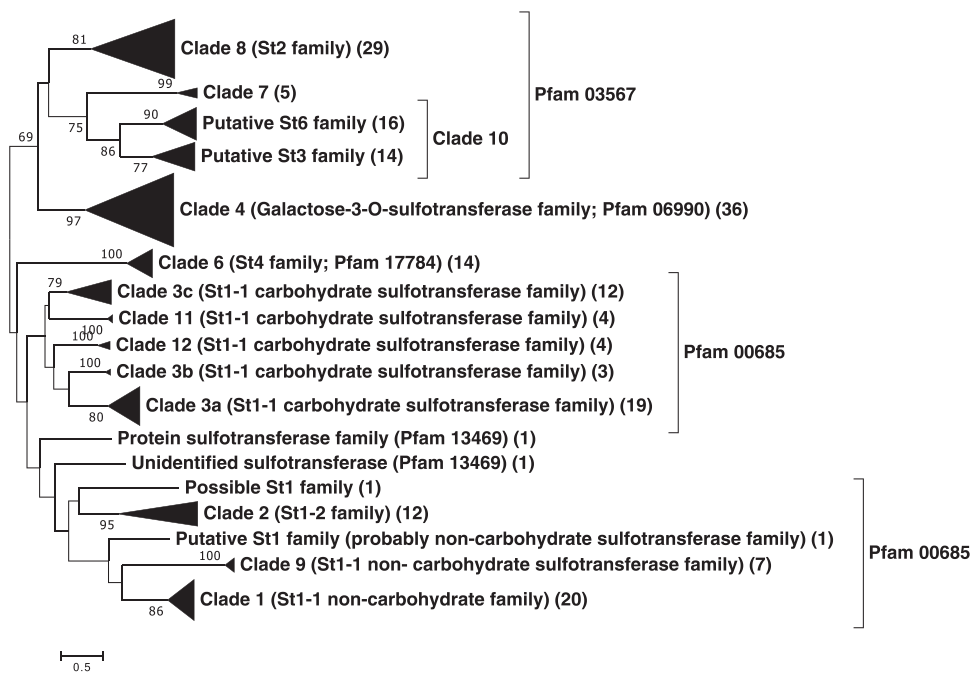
81
Clade 8 (St2 family) (29)
99
Clade 7 (5)
75
90
Putative St6 family (16)
86
77
Putative St3 family (14)
Clade 10
Pfam 03567
69
97
Clade 4 (Galactose-3-O-sulfotransferase family; Pfam 06990) (36)
100
Clade 6 (St4 family; Pfam 17784) (14)
79
Clade 3c (St1-1 carbohydrate sulfotransferase family) (12)
Clade 11 (St1-1 carbohydrate sulfotransferase family) (4)
100
Clade 12 (St1-1 carbohydrate sulfotransferase family) (4)
100
Clade 3b (St1-1 carbohydrate sulfotransferase family) (3)
Pfam 00685
80
Clade 3a (St1-1 carbohydrate sulfotransferase family) (19)
Protein sulfotransferase family (Pfam 13469) (1)
Unidentified sulfotransferase (Pfam 13469) (1)
Possible St1 family (1)
95
Clade 2 (St1-2 family) (12)
Putative St1 family (probably non-carbohydrate sulfotransferase family) (1)
100
Clade 9 (St1-1 non- carbohydrate sulfotransferase family) (7)
Pfam 00685
86
Clade 1 (St1-1 non-carbohydrate family) (20)
0.5